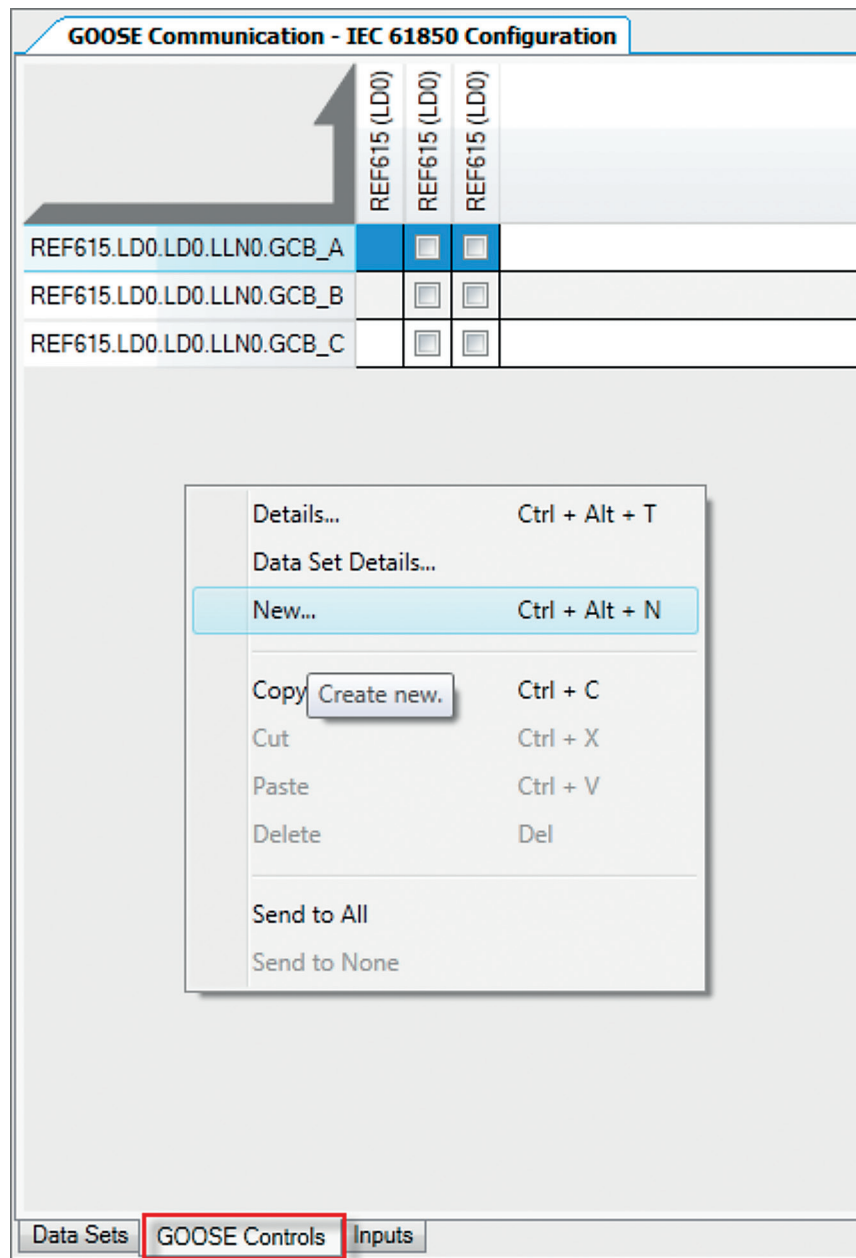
GOOSE Communication - IEC 61850 Configuration

| | REF615 (LD0) | REF615 (LD0) | REF615 (LD0) |
|---|---|---|---|
| REF615.LD0.LD0.LLN0.GCB_A | | ☐ | ☐ |
| REF615.LD0.LD0.LLN0.GCB_B | | ☐ | ☐ |
| REF615.LD0.LD0.LLN0.GCB_C | | ☐ | ☐ |

Details... Ctrl + Alt + T
Data Set Details...
New... Ctrl + Alt + N
Copy Ctrl + C
Create new.
Cut Ctrl + X
Paste Ctrl + V
Delete Del
Send to All
Send to None

Data Sets | GOOSE Controls | Inputs